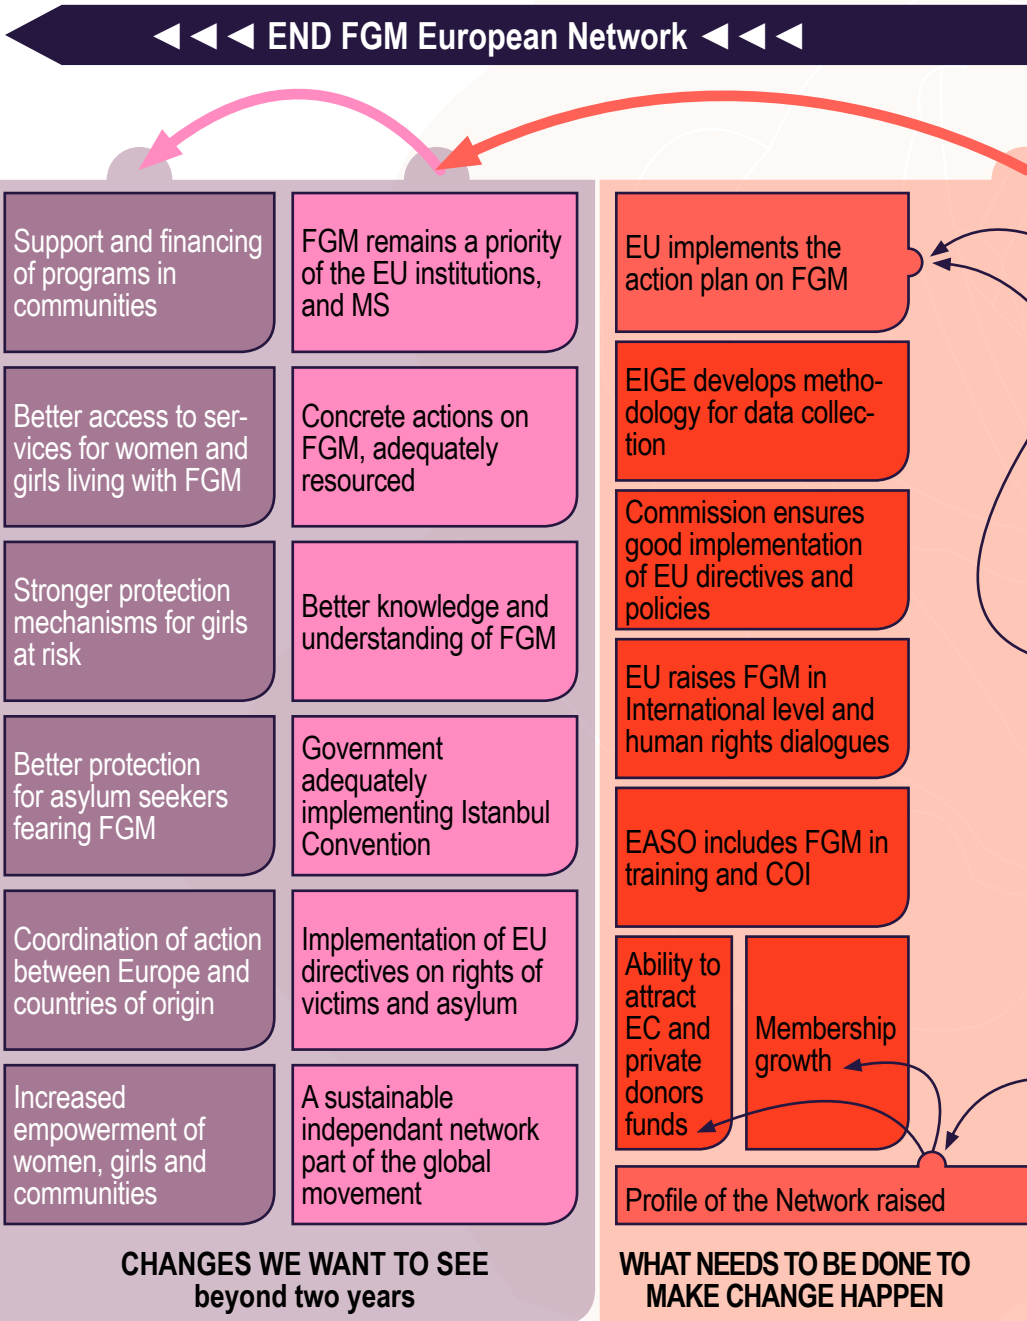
◄◄◄ END FGM European Network ◄◄◄

Support and financing of programs in communities

FGM remains a priority of the EU institutions, and MS

Better access to services for women and girls living with FGM

Concrete actions on FGM, adequately resourced

Stronger protection mechanisms for girls at risk

Better knowledge and understanding of FGM

Better protection for asylum seekers fearing FGM

Government adequately implementing Istanbul Convention

Coordination of action between Europe and countries of origin

Implementation of EU directives on rights of victims and asylum

Increased empowerment of women, girls and communities

A sustainable independant network part of the global movement

CHANGES WE WANT TO SEE beyond two years

EU implements the action plan on FGM

EIGE develops methodology for data collection

Commission ensures good implementation of EU directives and policies

EU raises FGM in International level and human rights dialogues

EASO includes FGM in training and COI

Ability to attract EC and private donors funds

Membership growth

Profile of the Network raised

WHAT NEEDS TO BE DONE TO MAKE CHANGE HAPPEN